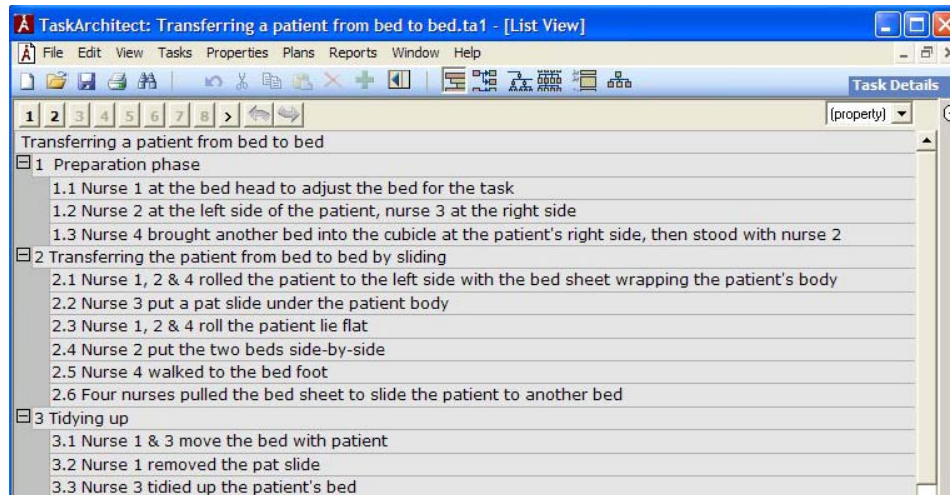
TaskArchitect: Transferring a patient from bed to bed.ta1 - [List View]

File Edit View Tasks Properties Plans Reports Window Help

Task Details

1 2 3 4 5 6 7 8 >

(property)

Transferring a patient from bed to bed

1 Preparation phase

1.1 Nurse 1 at the bed head to adjust the bed for the task

1.2 Nurse 2 at the left side of the patient, nurse 3 at the right side

1.3 Nurse 4 brought another bed into the cubicle at the patient's right side, then stood with nurse 2

2 Transferring the patient from bed to bed by sliding

2.1 Nurse 1, 2 & 4 rolled the patient to the left side with the bed sheet wrapping the patient's body

2.2 Nurse 3 put a pat slide under the patient body

2.3 Nurse 1, 2 & 4 roll the patient lie flat

2.4 Nurse 2 put the two beds side-by-side

2.5 Nurse 4 walked to the bed foot

2.6 Four nurses pulled the bed sheet to slide the patient to another bed

3 Tidying up

3.1 Nurse 1 & 3 move the bed with patient

3.2 Nurse 1 removed the pat slide

3.3 Nurse 3 tidied up the patient's bed